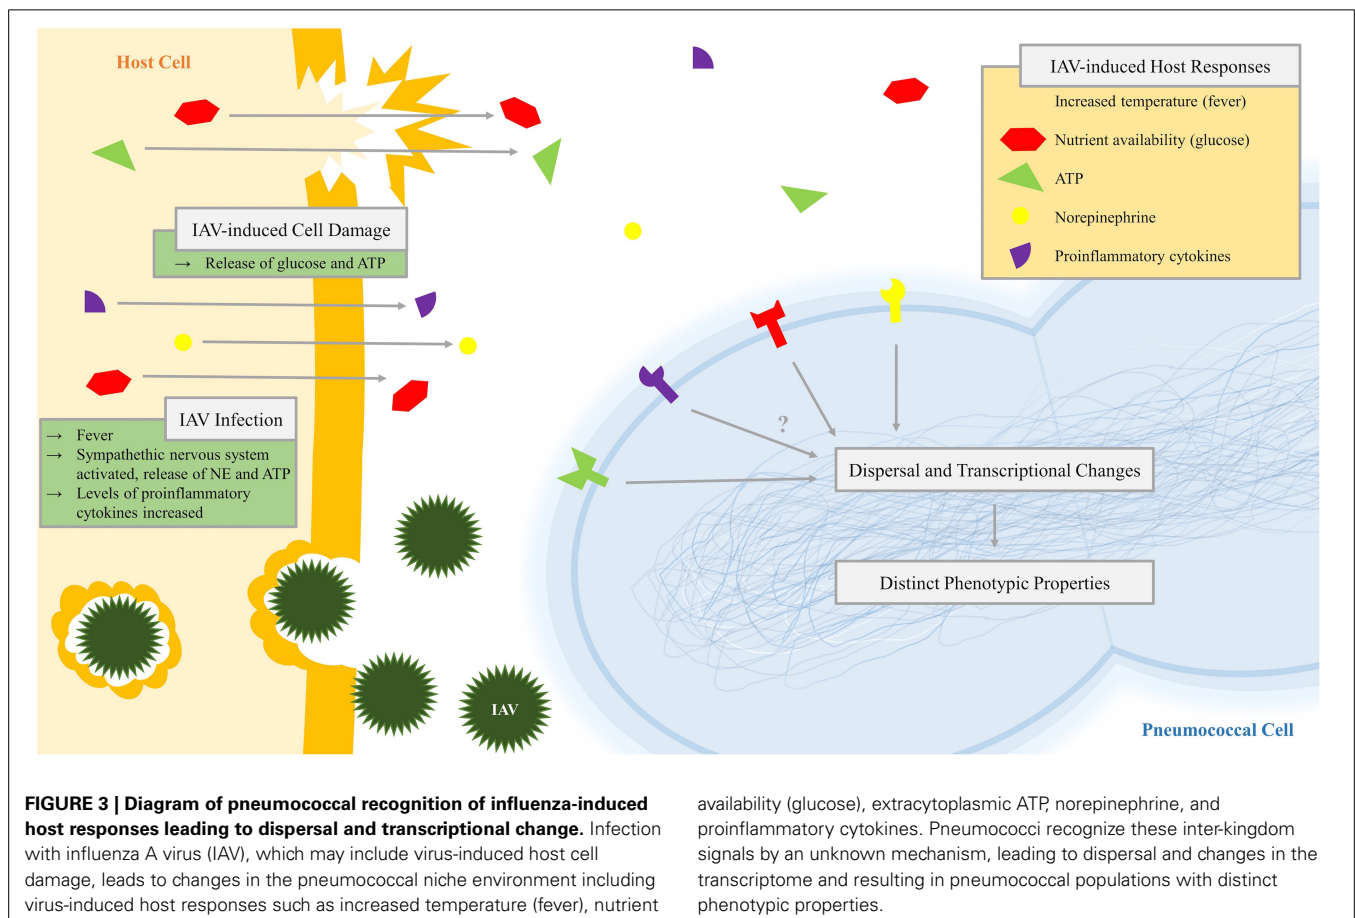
Host Cell

IAV-induced Host Responses

Increased temperature (fever)

Nutrient availability (glucose)

ATP

Norepinephrine

Proinflammatory cytokines

IAV-induced Cell Damage

→ Release of glucose and ATP

IAV Infection

→ Fever

→ Sympathethic nervous system activated, release of NE and ATP

→ Levels of proinflammatory cytokines increased

?

Dispersal and Transcriptional Changes

Distinct Phenotypic Properties

IAV

Pneumococcal Cell

**FIGURE 3 | Diagram of pneumococcal recognition of influenza-induced host responses leading to dispersal and transcriptional change.** Infection with influenza A virus (IAV), which may include virus-induced host cell damage, leads to changes in the pneumococcal niche environment including virus-induced host responses such as increased temperature (fever), nutrient availability (glucose), extracytoplasmic ATP, norepinephrine, and proinflammatory cytokines. Pneumococci recognize these inter-kingdom signals by an unknown mechanism, leading to dispersal and changes in the transcriptome and resulting in pneumococcal populations with distinct phenotypic properties.